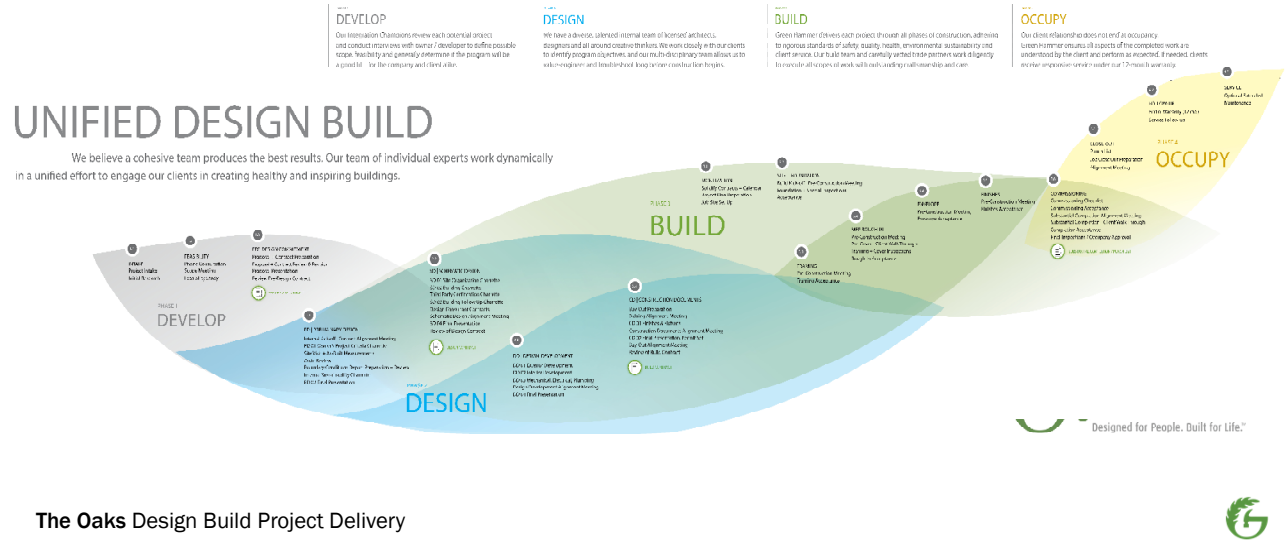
DEVELOP

Our Innovation Champions review each potential project and conduct interviews with owner / developer to define possible scope, feasibility and generally determine if the program will be a good fit for the company and client alike.

DESIGN

We have a diverse, talented internal team of licensed architects, designers and all around creative thinkers. We work closely with our clients to identify program objectives, and our multi-disciplinary team allows us to value-engineer and troubleshoot long before construction begins.

BUILD

Green Hammer delivers each project through all phases of construction, adhering to rigorous standards of safety, quality, health, environmental sustainability and client service. Our build team and carefully vetted trade partners work diligently to execute all scopes of work with outstanding craftsmanship and care.

OCCUPY

Our client relationship does not end at occupancy. Green Hammer ensures all aspects of the completed work are understood by the client and perform as expected. If needed, clients receive responsive service under our 12-month warranty.

UNIFIED DESIGN BUILD

We believe a cohesive team produces the best results. Our team of individual experts work dynamically in a unified effort to engage our clients in creating healthy and inspiring buildings.

PHASE 1
DEVELOP

DESIGN

BUILD

OCCUPY

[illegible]

Designed for People. Built for Life.

The Oaks Design Build Project Delivery